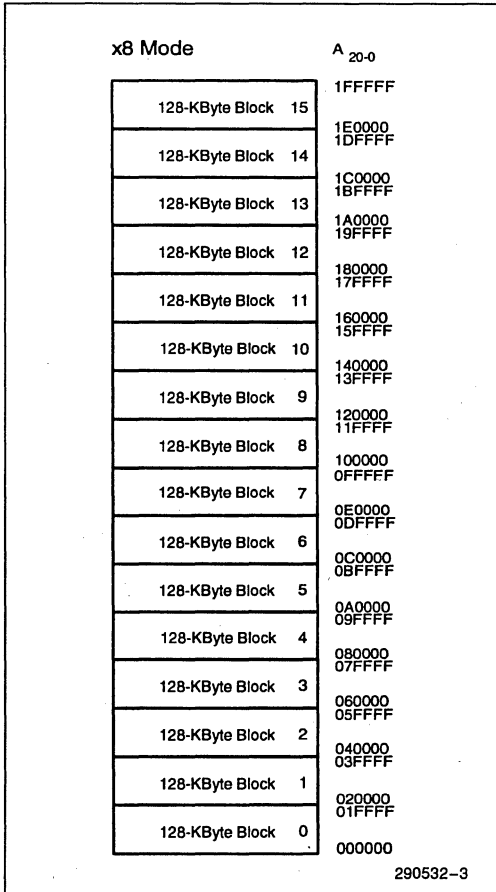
x8 Mode

$A_{20-0}$

1FFFFF

128-KByte Block 15

1E0000
1DFFFF

128-KByte Block 14

1C0000
1BFFFF

128-KByte Block 13

1A0000
19FFFF

128-KByte Block 12

180000
17FFFF

128-KByte Block 11

160000
15FFFF

128-KByte Block 10

140000
13FFFF

128-KByte Block 9

120000
11FFFF

128-KByte Block 8

100000
0FFFFF

128-KByte Block 7

0E0000
0DFFFF

128-KByte Block 6

0C0000
0BFFFF

128-KByte Block 5

0A0000
09FFFF

128-KByte Block 4

080000
07FFFF

128-KByte Block 3

060000
05FFFF

128-KByte Block 2

040000
03FFFF

128-KByte Block 1

020000
01FFFF

128-KByte Block 0

000000

290532-3